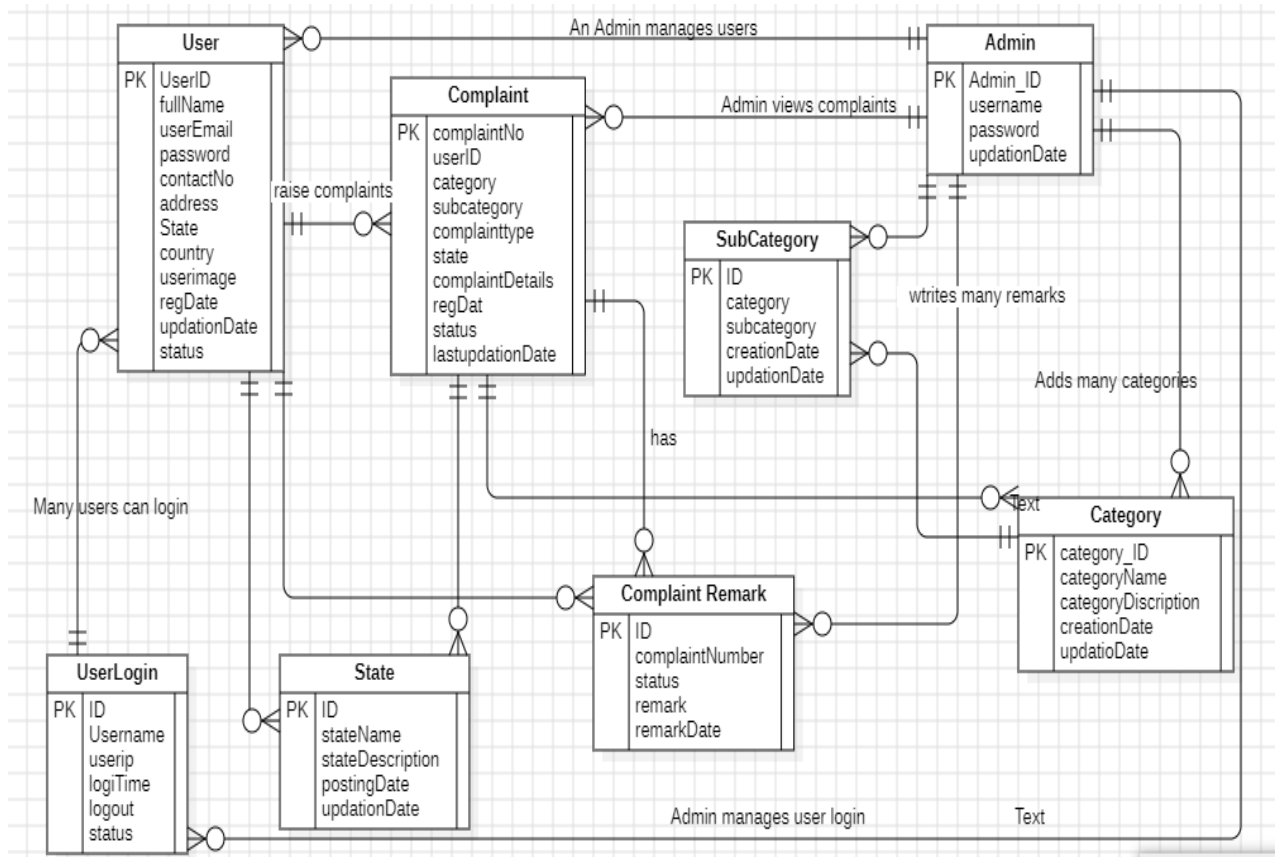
User
PK UserID
fullName
userEmail
password
contactNo
address
State
country
userimage
regDate
updationDate
status

An Admin manages users

Admin
PK Admin_ID
username
password
updationDate

Complaint
PK complaintNo
userID
category
subcategory
complainttype
state
complaintDetails
regDat
status
lastupdationDate

Admin views complaints

raise complaints

SubCategory
PK ID
category
subcategory
creationDate
updationDate

wtrites many remarks

Adds many categories

has

Many users can login

Text

Category
PK category_ID
categoryName
categoryDiscription
creationDate
updatioDate

Complaint Remark
PK ID
complaintNumber
status
remark
remarkDate

UserLogin
PK ID
Username
userip
logiTime
logout
status

State
PK ID
stateName
stateDescription
postingDate
updationDate

Admin manages user login

Text